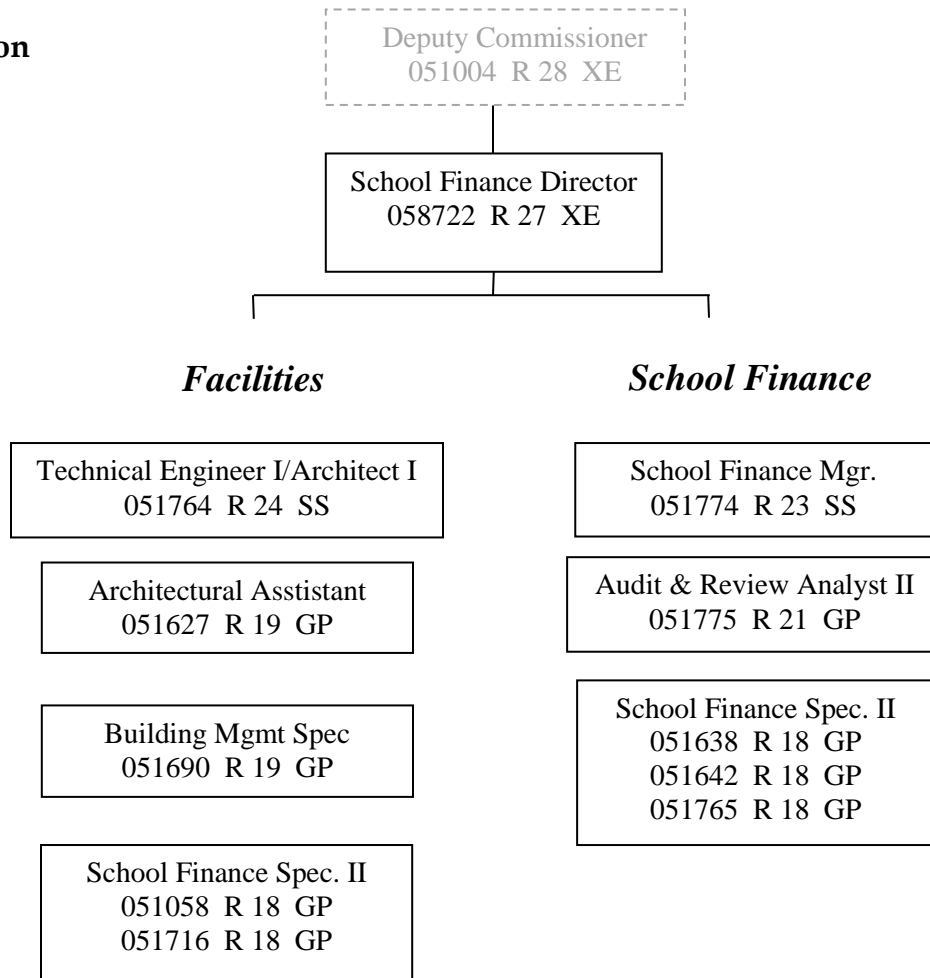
on

Deputy Commissioner
051004 R 28 XE

School Finance Director
058722 R 27 XE

*Facilities*

Technical Engineer I/Architect I
051764 R 24 SS

Architectural Asstistant
051627 R 19 GP

Building Mgmt Spec
051690 R 19 GP

School Finance Spec. II
051058 R 18 GP
051716 R 18 GP

*School Finance*

School Finance Mgr.
051774 R 23 SS

Audit & Review Analyst II
051775 R 21 GP

School Finance Spec. II
051638 R 18 GP
051642 R 18 GP
051765 R 18 GP